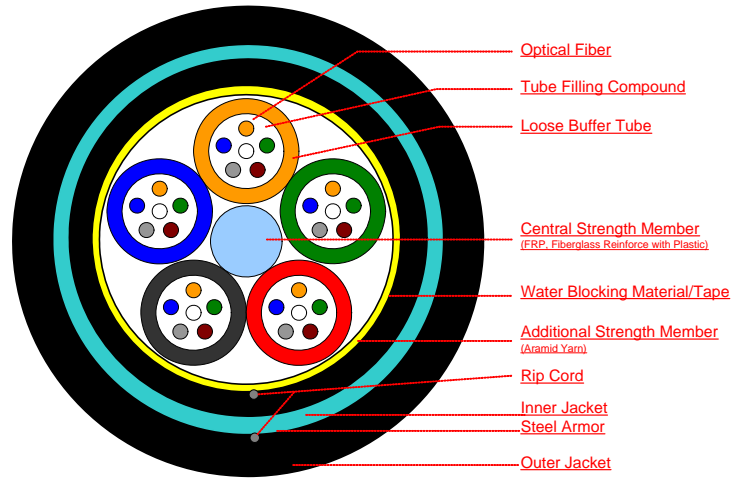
Optical Fiber
Tube Filling Compound
Loose Buffer Tube
Central Strength Member
(FRP, Fiberglass Reinforce with Plastic)
Water Blocking Material/Tape
Additional Strength Member
(Aramid Yarn)
Rip Cord
Inner Jacket
Steel Armor
Outer Jacket